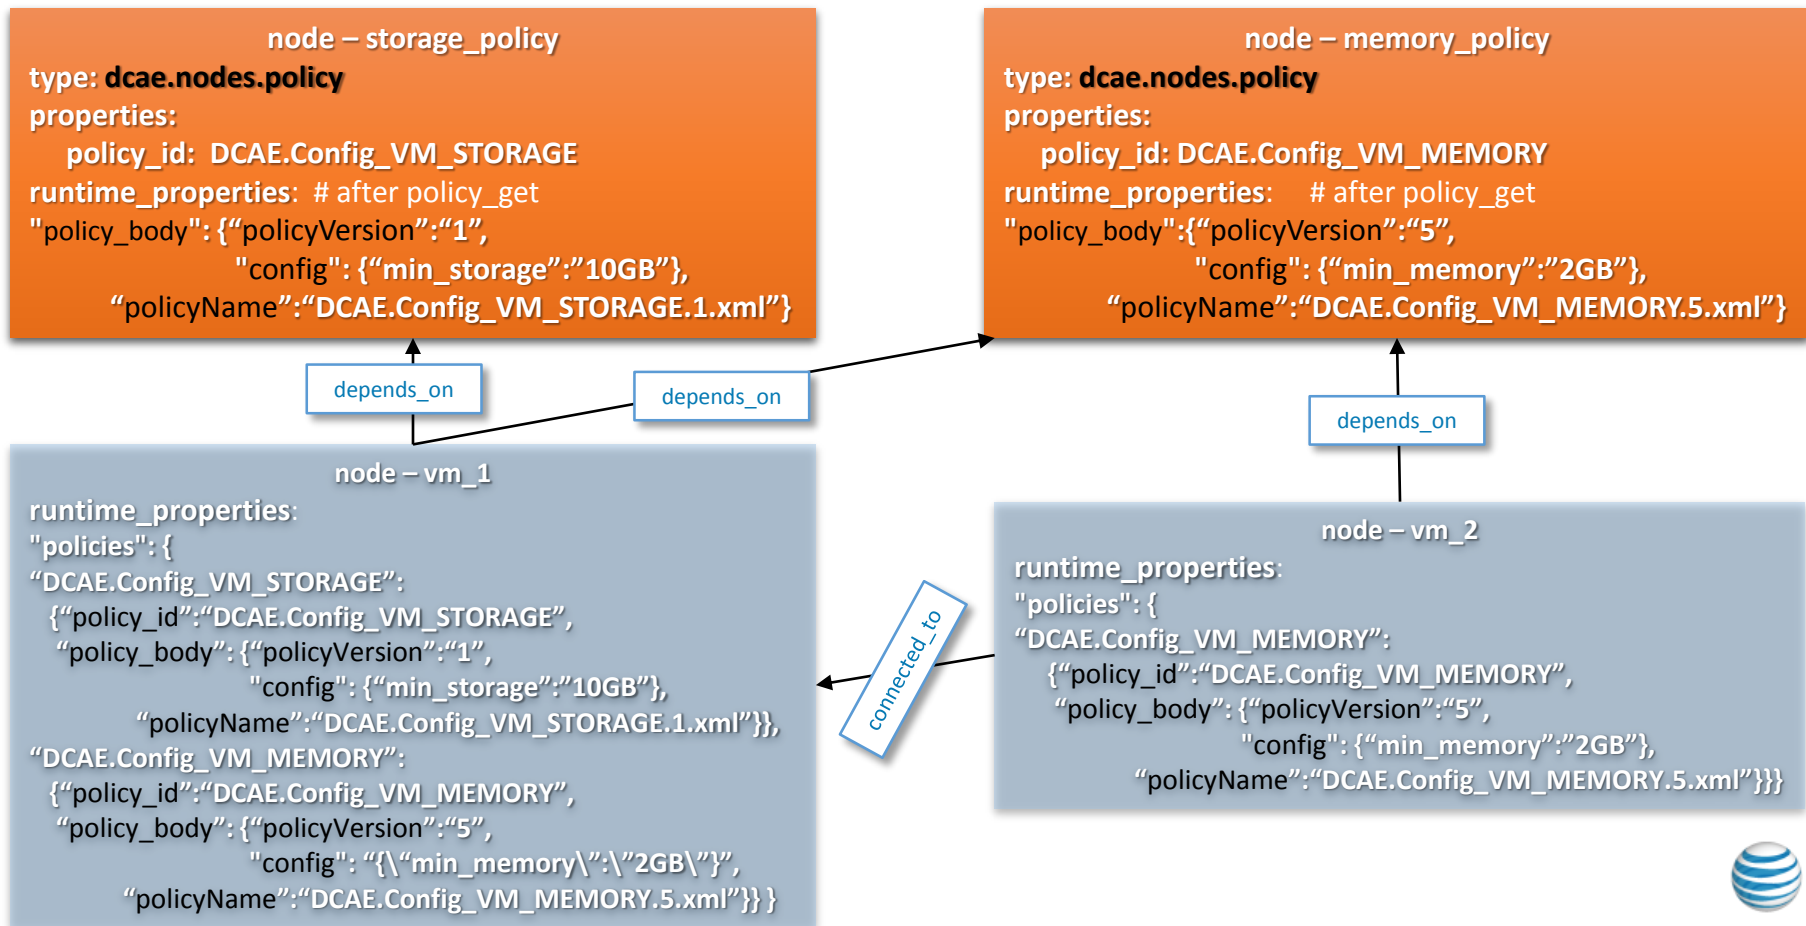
node – storage_policy
type: dcae.nodes.policy
properties:
policy_id: DCAE.Config_VM_STORAGE
runtime_properties: # after policy_get
"policy_body": {“policyVersion”:“1”,
"config": {“min_storage”:”10GB”},
“policyName”:“DCAE.Config_VM_STORAGE.1.xml”}

node – memory_policy
type: dcae.nodes.policy
properties:
policy_id: DCAE.Config_VM_MEMORY
runtime_properties: # after policy_get
"policy_body":{“policyVersion”:“5”,
"config": {“min_memory”:”2GB”},
“policyName”:“DCAE.Config_VM_MEMORY.5.xml”}

depends_on

depends_on

depends_on

node – vm_1
runtime_properties:
"policies": {
“DCAE.Config_VM_STORAGE”:
{“policy_id”:“DCAE.Config_VM_STORAGE”,
“policy_body”: {“policyVersion”:“1”,
"config": {“min_storage”:”10GB”},
“policyName”:“DCAE.Config_VM_STORAGE.1.xml”}},
“DCAE.Config_VM_MEMORY”:
{“policy_id”:“DCAE.Config_VM_MEMORY”,
“policy_body”: {“policyVersion”:“5”,
"config": “{\“min_memory\”:\”2GB\”}”,
“policyName”:“DCAE.Config_VM_MEMORY.5.xml”}} }

connected_to

node – vm_2
runtime_properties:
"policies": {
“DCAE.Config_VM_MEMORY”:
{“policy_id”:“DCAE.Config_VM_MEMORY”,
“policy_body”: {“policyVersion”:“5”,
"config": {“min_memory”:”2GB”},
“policyName”:“DCAE.Config_VM_MEMORY.5.xml”}}}